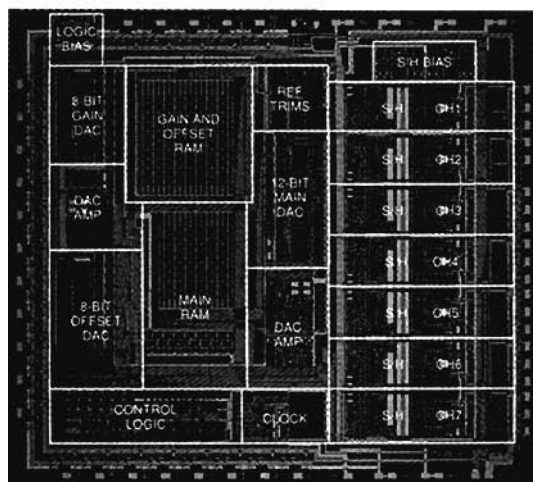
LOGIC BIAS

S/H BIAS

8-BIT GAIN DAC

GAIN AND OFFSET RAM

REF TRIMS

S/H CH1

S/H CH2

DAC AMP

12-BIT MAIN DAC

S/H CH3

S/H CH4

8-BIT OFFSET DAC

MAIN RAM

DAC AMP

S/H CH5

S/H CH6

CONTROL LOGIC

CLOCK

S/H CH7